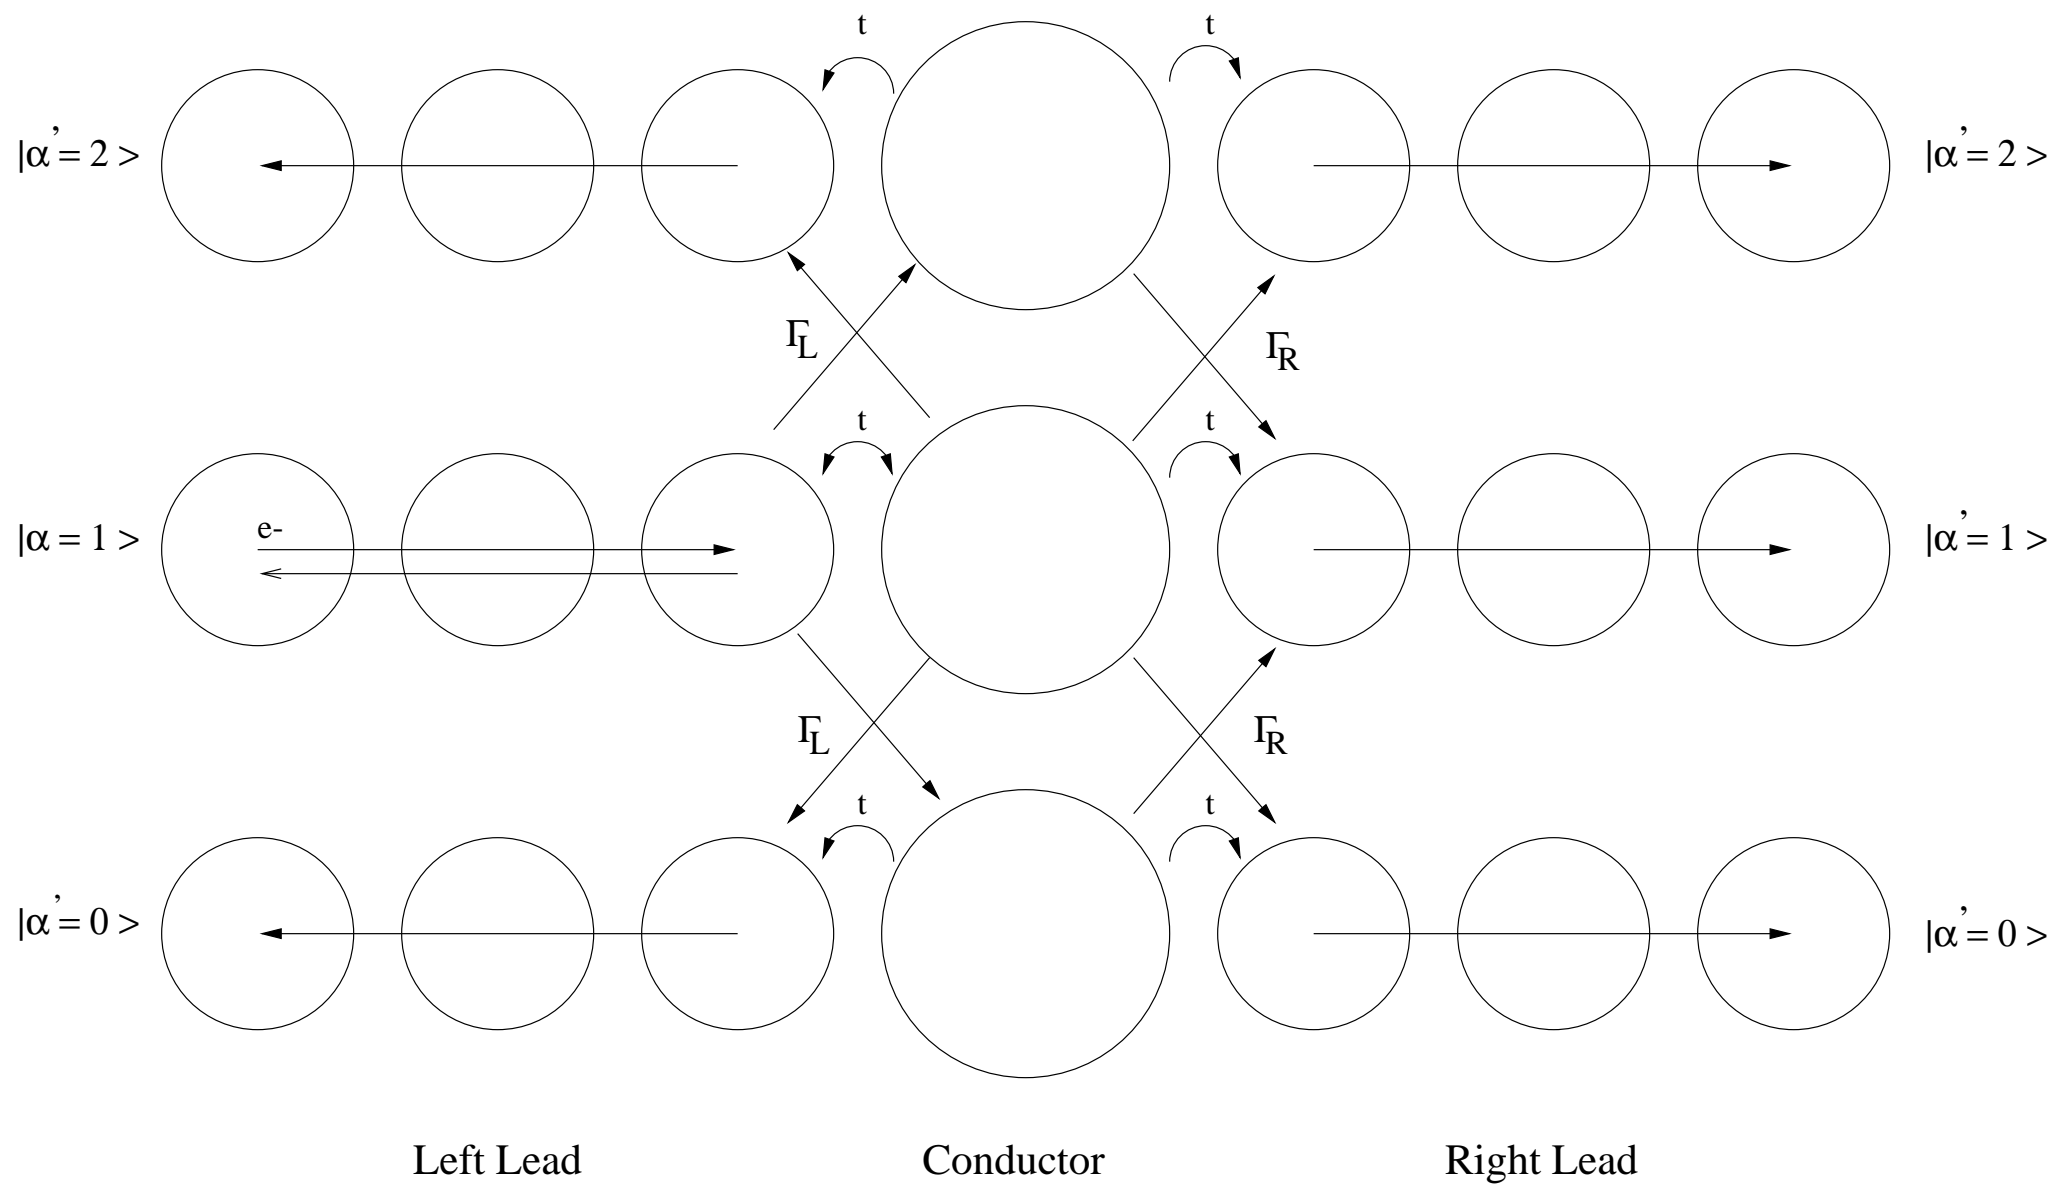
t

t

$|\alpha' = 2>$

$|\alpha' = 2>$

$\Gamma_L$

$\Gamma_R$

t

t

$|\alpha = 1>$

e-

$|\alpha' = 1>$

$\Gamma_L$

$\Gamma_R$

t

t

$|\alpha' = 0>$

$|\alpha' = 0>$

Left Lead

Conductor

Right Lead